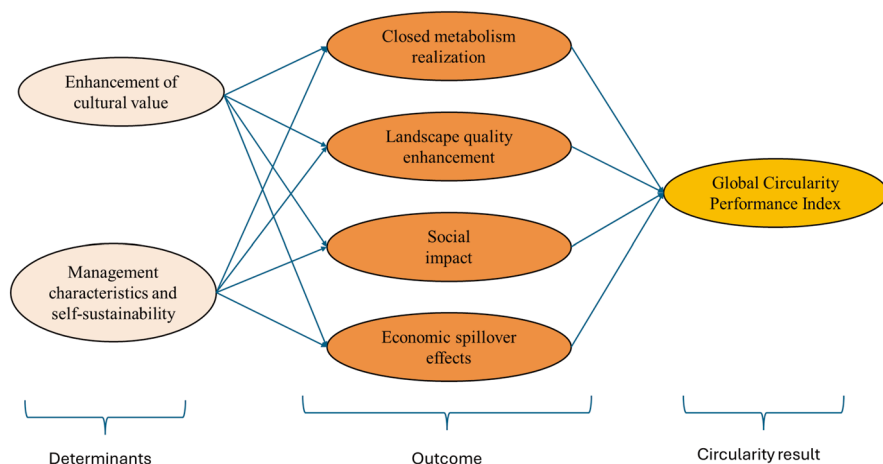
Enhancement of cultural value

Management characteristics and self-sustainability

Closed metabolism realization

Landscape quality enhancement

Social impact

Economic spillover effects

Global Circularity Performance Index

Determinants

Outcome

Circularity result